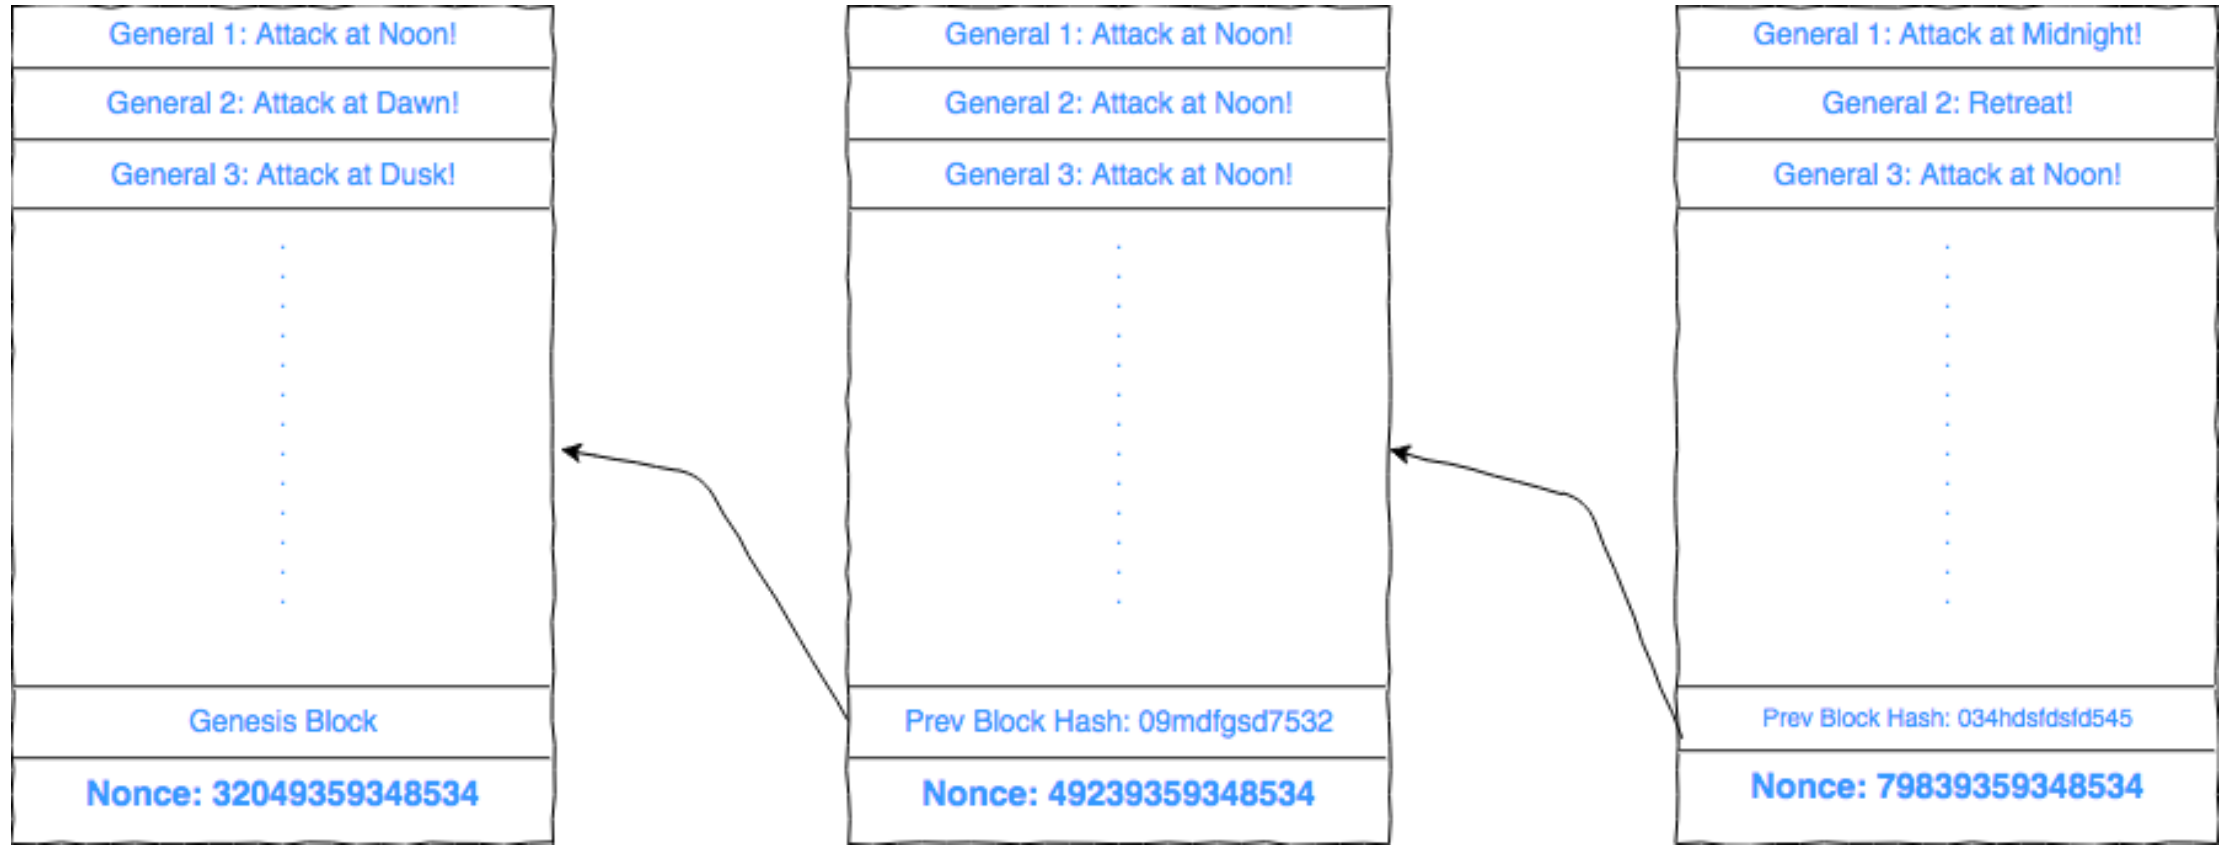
General 1: Attack at Noon!

General 2: Attack at Dawn!

General 3: Attack at Dusk!

Genesis Block

Nonce: 32049359348534

General 1: Attack at Noon!

General 2: Attack at Noon!

General 3: Attack at Noon!

Prev Block Hash: 09mdfgsd7532

Nonce: 49239359348534

General 1: Attack at Midnight!

General 2: Retreat!

General 3: Attack at Noon!

Prev Block Hash: 034hdsfdsfd545

Nonce: 79839359348534